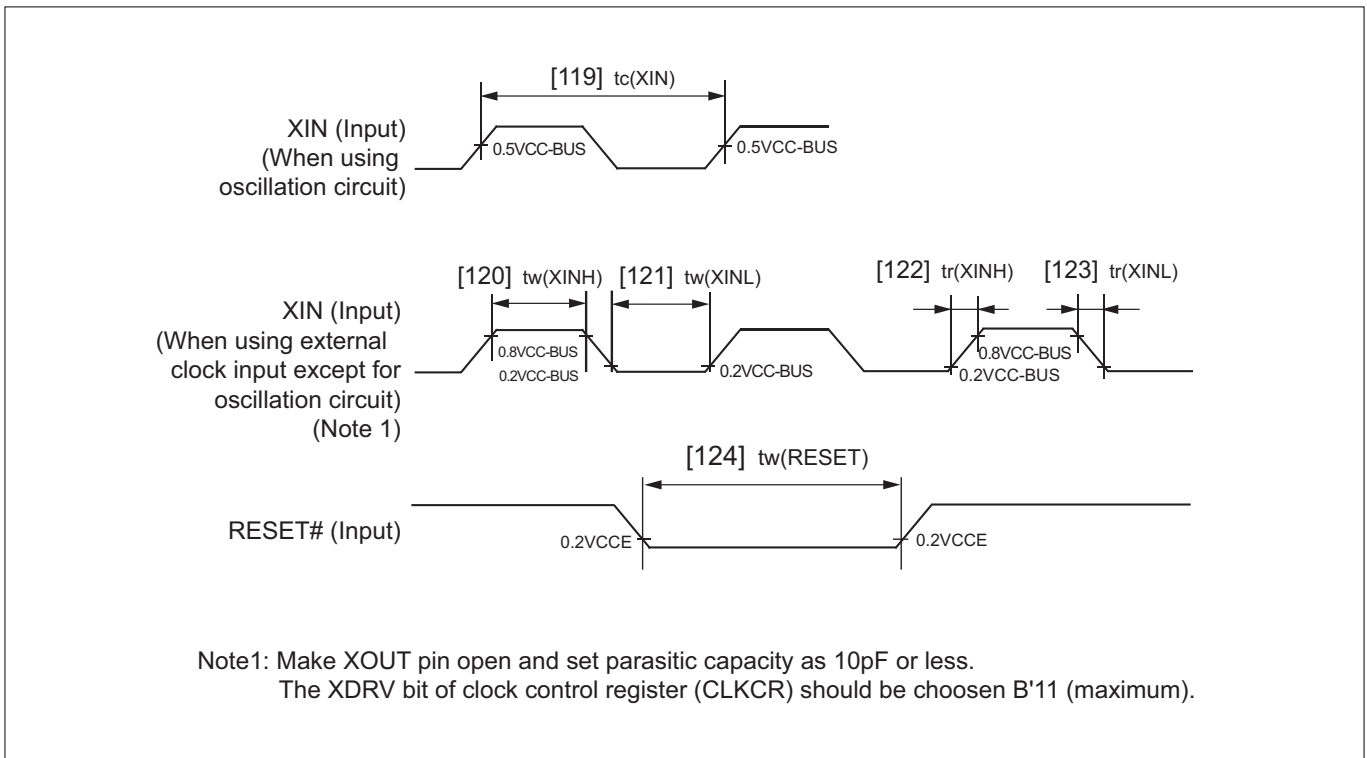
[119] tc(XIN)

XIN (Input)
(When using
oscillation circuit)

0.5VCC-BUS

0.5VCC-BUS

[120] tw(XINH)

[121] tw(XINL)

[122] tr(XINH)

[123] tr(XINL)

XIN (Input)
(When using external
clock input except for
oscillation circuit)
(Note 1)

0.8VCC-BUS

0.2VCC-BUS

0.2VCC-BUS

0.8VCC-BUS

0.2VCC-BUS

[124] tw(RESET)

RESET# (Input)

0.2VCCE

0.2VCCE

Note1: Make XOUT pin open and set parasitic capacity as 10pF or less.
The XDRV bit of clock control register (CLKCR) should be choosen B'11 (maximum).